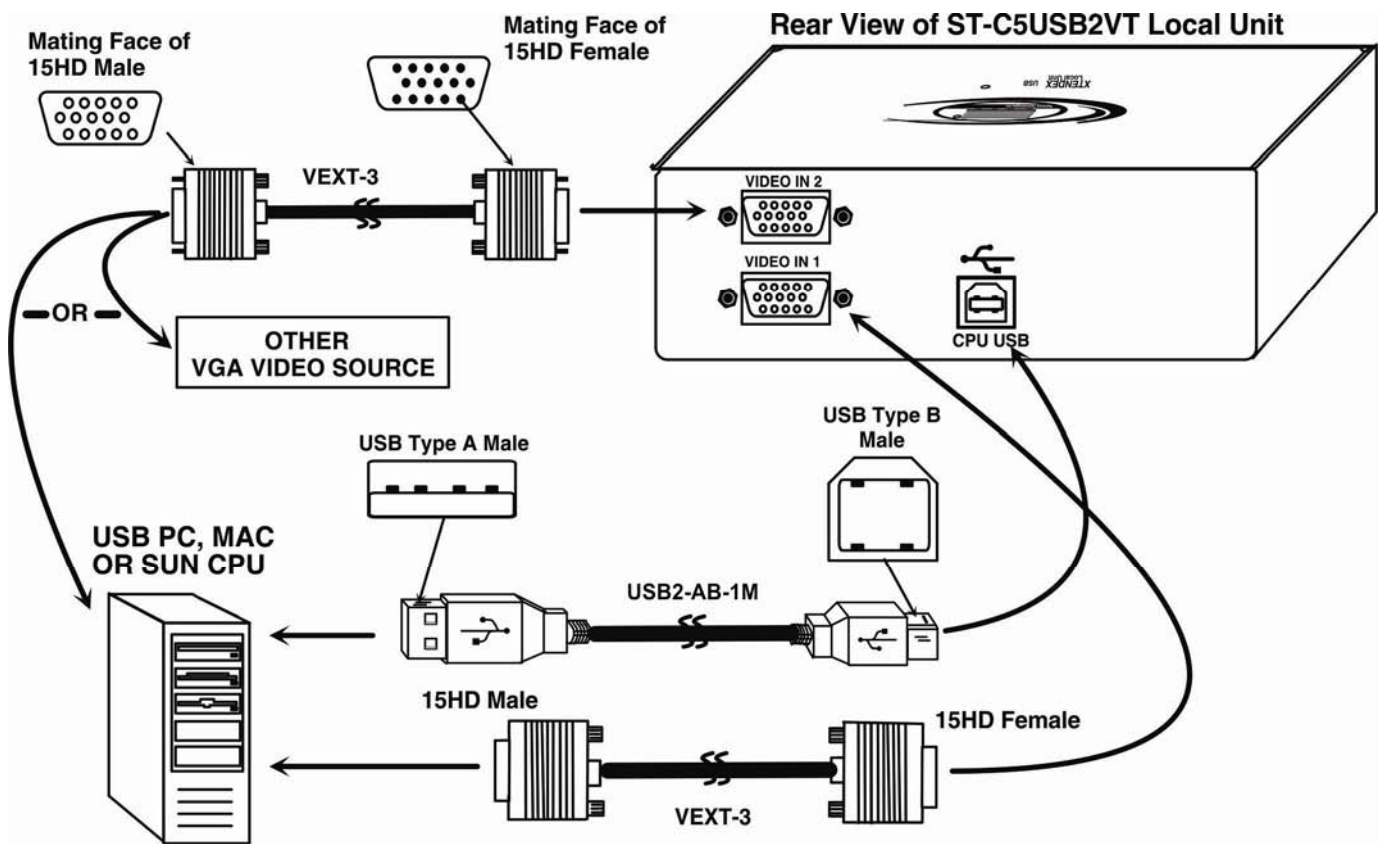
Rear View of ST-C5USB2VT Local Unit

Mating Face of 15HD Male

Mating Face of 15HD Female

XTENDEX USB Local Unit

VEXT-3

VIDEO IN 2

VIDEO IN 1

CPU USB

OR

OTHER VGA VIDEO SOURCE

USB Type A Male

USB Type B Male

USB PC, MAC OR SUN CPU

USB2-AB-1M

15HD Male

15HD Female

VEXT-3